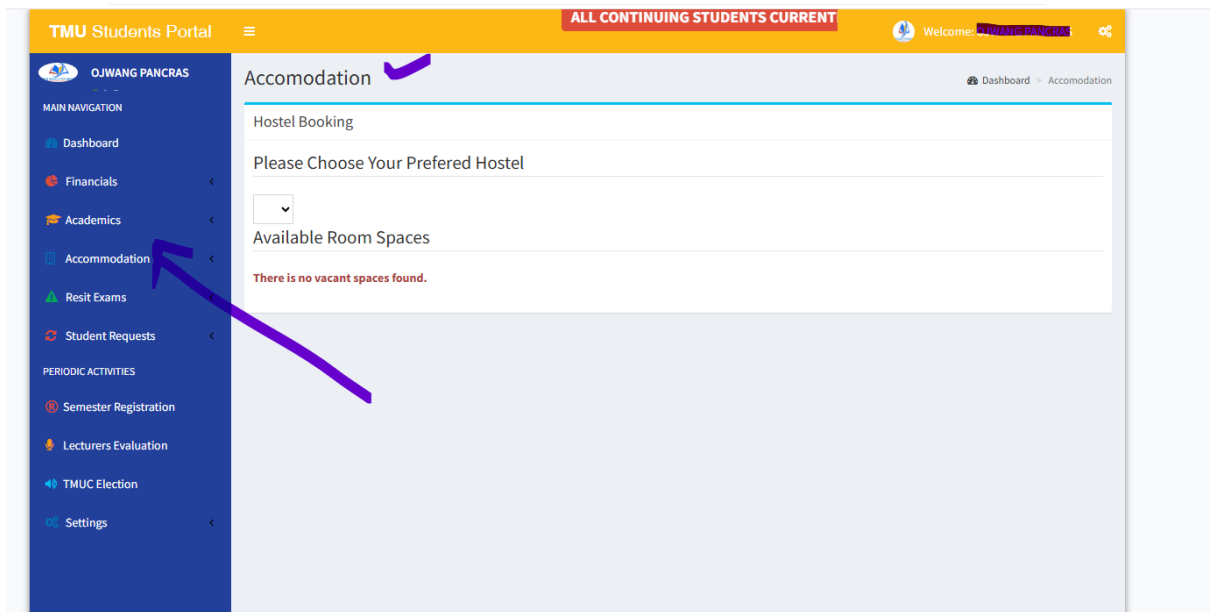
TMU Students Portal

ALL CONTINUING STUDENTS CURRENT

Welcome: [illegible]

OJWANG PANCRAS

MAIN NAVIGATION

Dashboard

Financials

Academics

Accommodation

Resit Exams

Student Requests

PERIODIC ACTIVITIES

Semester Registration

Lecturers Evaluation

TMUC Election

Settings

Accomodation

Dashboard > Accomodation

Hostel Booking

Please Choose Your Prefered Hostel

Available Room Spaces

There is no vacant spaces found.